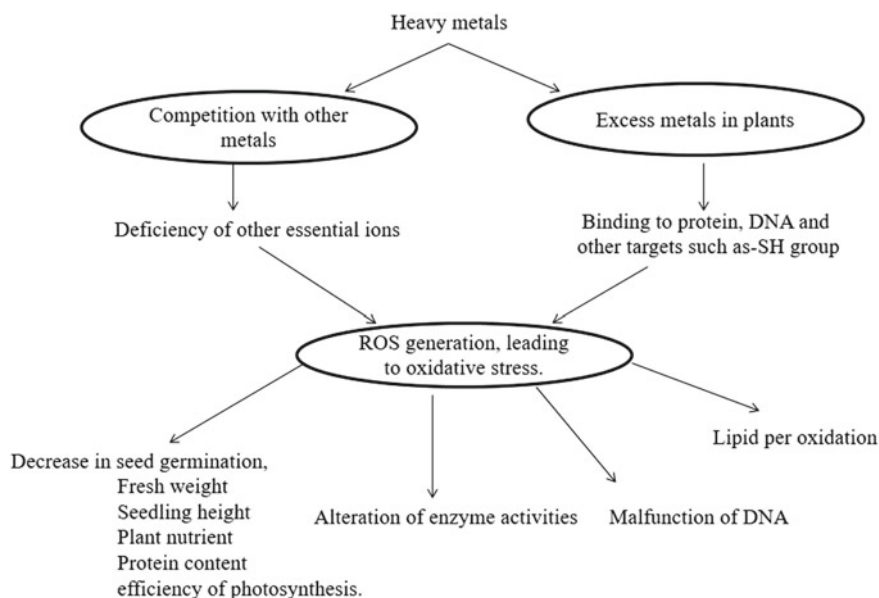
Heavy metals

Competition with other metals

Excess metals in plants

Deficiency of other essential ions

Binding to protein, DNA and other targets such as-SH group

ROS generation, leading to oxidative stress.

Decrease in seed germination,
Fresh weight
Seedling height
Plant nutrient
Protein content
efficiency of photosynthesis.

Alteration of enzyme activities

Malfunction of DNA

Lipid per oxidation